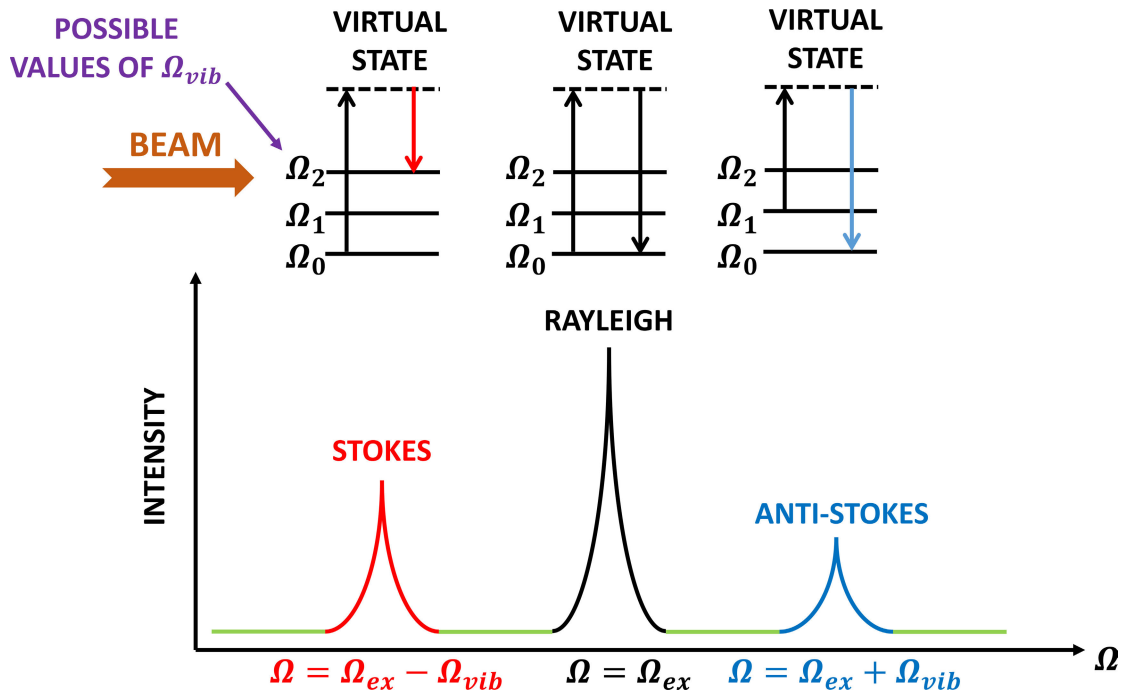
POSSIBLE VALUES OF $\Omega_{vib}$

BEAM

VIRTUAL STATE

$\Omega_2$
$\Omega_1$
$\Omega_0$

VIRTUAL STATE

$\Omega_2$
$\Omega_1$
$\Omega_0$

VIRTUAL STATE

$\Omega_2$
$\Omega_1$
$\Omega_0$

RAYLEIGH

INTENSITY

STOKES

ANTI-STOKES

$\Omega = \Omega_{ex} - \Omega_{vib}$ $\Omega = \Omega_{ex}$ $\Omega = \Omega_{ex} + \Omega_{vib}$ $\Omega$